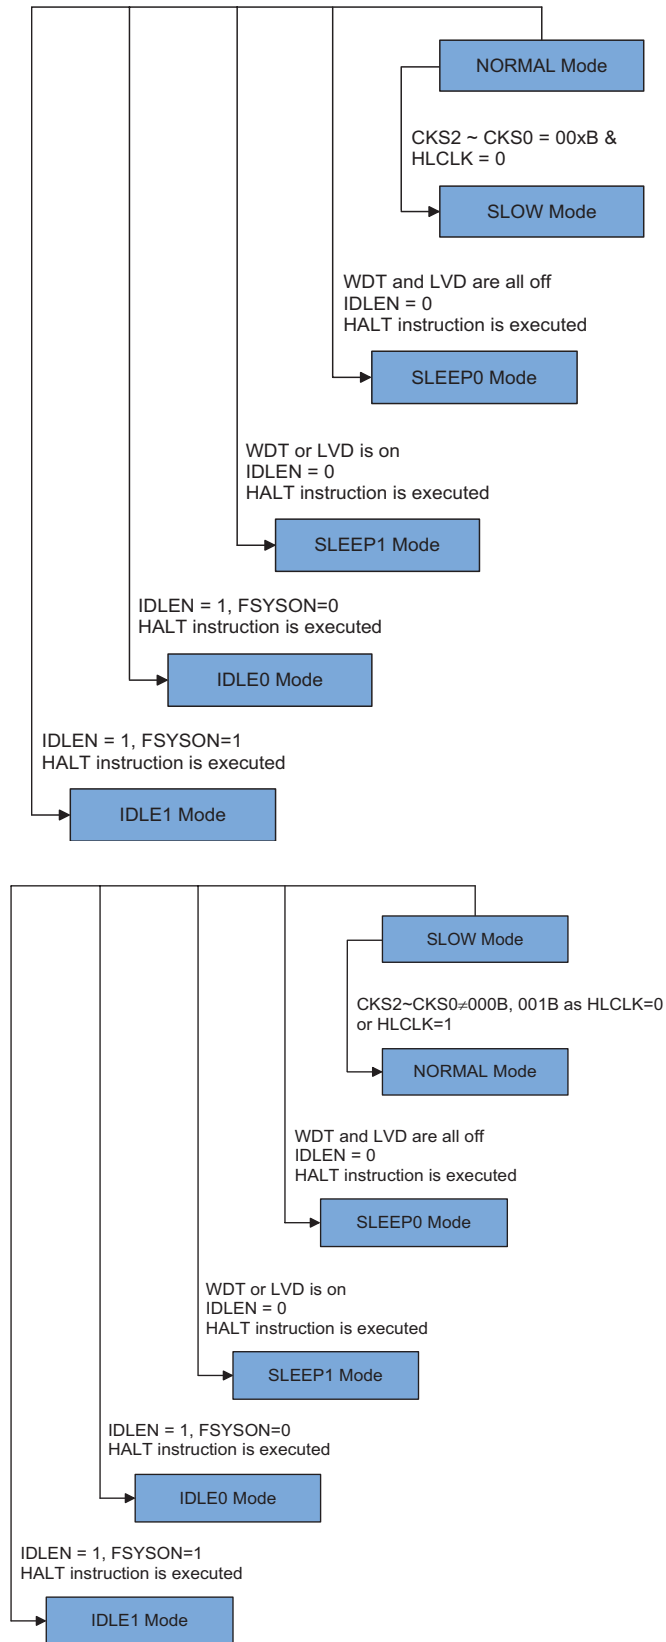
NORMAL Mode

CKS2 ~ CKS0 = 00xB & HLCLK = 0

SLOW Mode

WDT and LVD are all off
IDLEN = 0
HALT instruction is executed

SLEEP0 Mode

WDT or LVD is on
IDLEN = 0
HALT instruction is executed

SLEEP1 Mode

IDLEN = 1, FSYSON=0
HALT instruction is executed

IDLE0 Mode

IDLEN = 1, FSYSON=1
HALT instruction is executed

IDLE1 Mode

SLOW Mode

CKS2~CKS0≠000B, 001B as HLCLK=0 or HLCLK=1

NORMAL Mode

WDT and LVD are all off
IDLEN = 0
HALT instruction is executed

SLEEP0 Mode

WDT or LVD is on
IDLEN = 0
HALT instruction is executed

SLEEP1 Mode

IDLEN = 1, FSYSON=0
HALT instruction is executed

IDLE0 Mode

IDLEN = 1, FSYSON=1
HALT instruction is executed

IDLE1 Mode